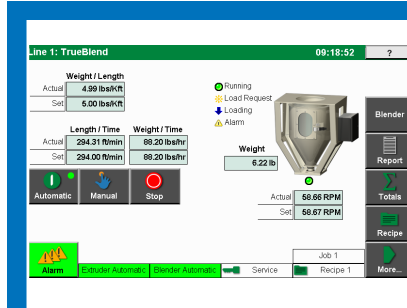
Line 1: TrueBlend 09:18:52 ?

Weight / Length
Actual 4.99 lbs/Kft
Set 5.00 lbs/Kft

Length / Time Weight / Time
Actual 294.31 ft/min 88.20 lbs/hr
Set 294.00 ft/min 88.20 lbs/hr

Automatic Manual Stop

Running
Load Request
Loading
Alarm

Weight
6.22 lb

Actual 58.66 RPM
Set 58.67 RPM

Blender
Report
Totals
Recipe
More...

Alarm Extruder Automatic Blender Automatic Service Job 1 Recipe 1